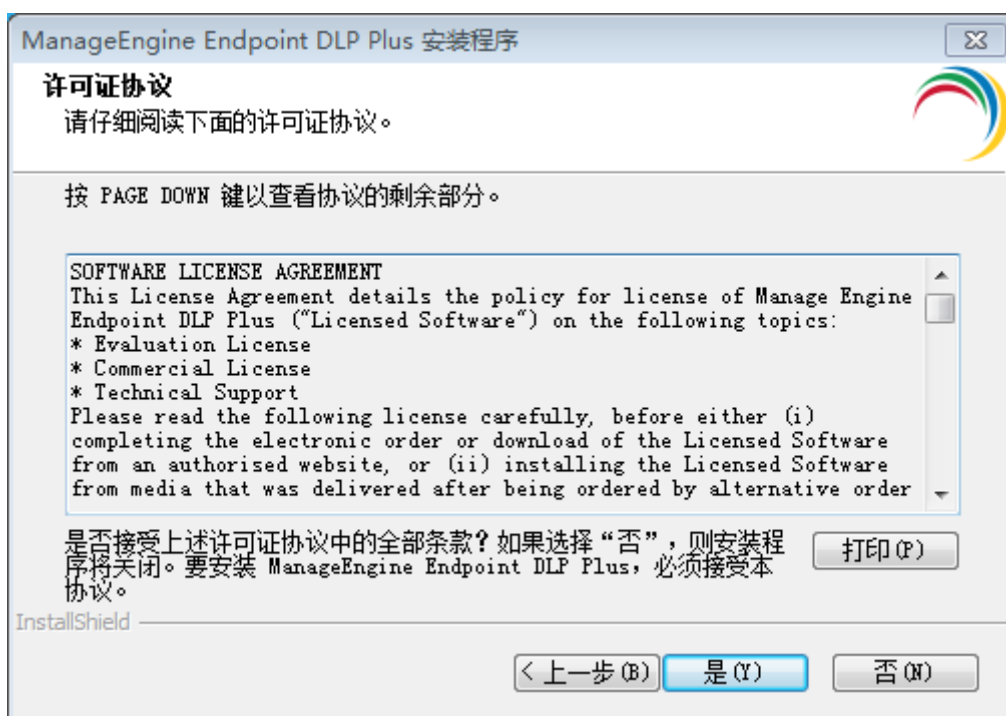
ManageEngine Endpoint DLP Plus 安装程序

许可证协议
请仔细阅读下面的许可证协议。

按 PAGE DOWN 键以查看协议的剩余部分。

SOFTWARE LICENSE AGREEMENT
This License Agreement details the policy for license of Manage Engine Endpoint DLP Plus ("Licensed Software") on the following topics:
* Evaluation License
* Commercial License
* Technical Support
Please read the following license carefully, before either (i) completing the electronic order or download of the Licensed Software from an authorised website, or (ii) installing the Licensed Software from media that was delivered after being ordered by alternative order

是否接受上述许可证协议中的全部条款? 如果选择"否", 则安装程序将关闭。要安装 ManageEngine Endpoint DLP Plus, 必须接受本协议。

打印(P)

InstallShield

< 上一步(B)
是(Y)
否(N)